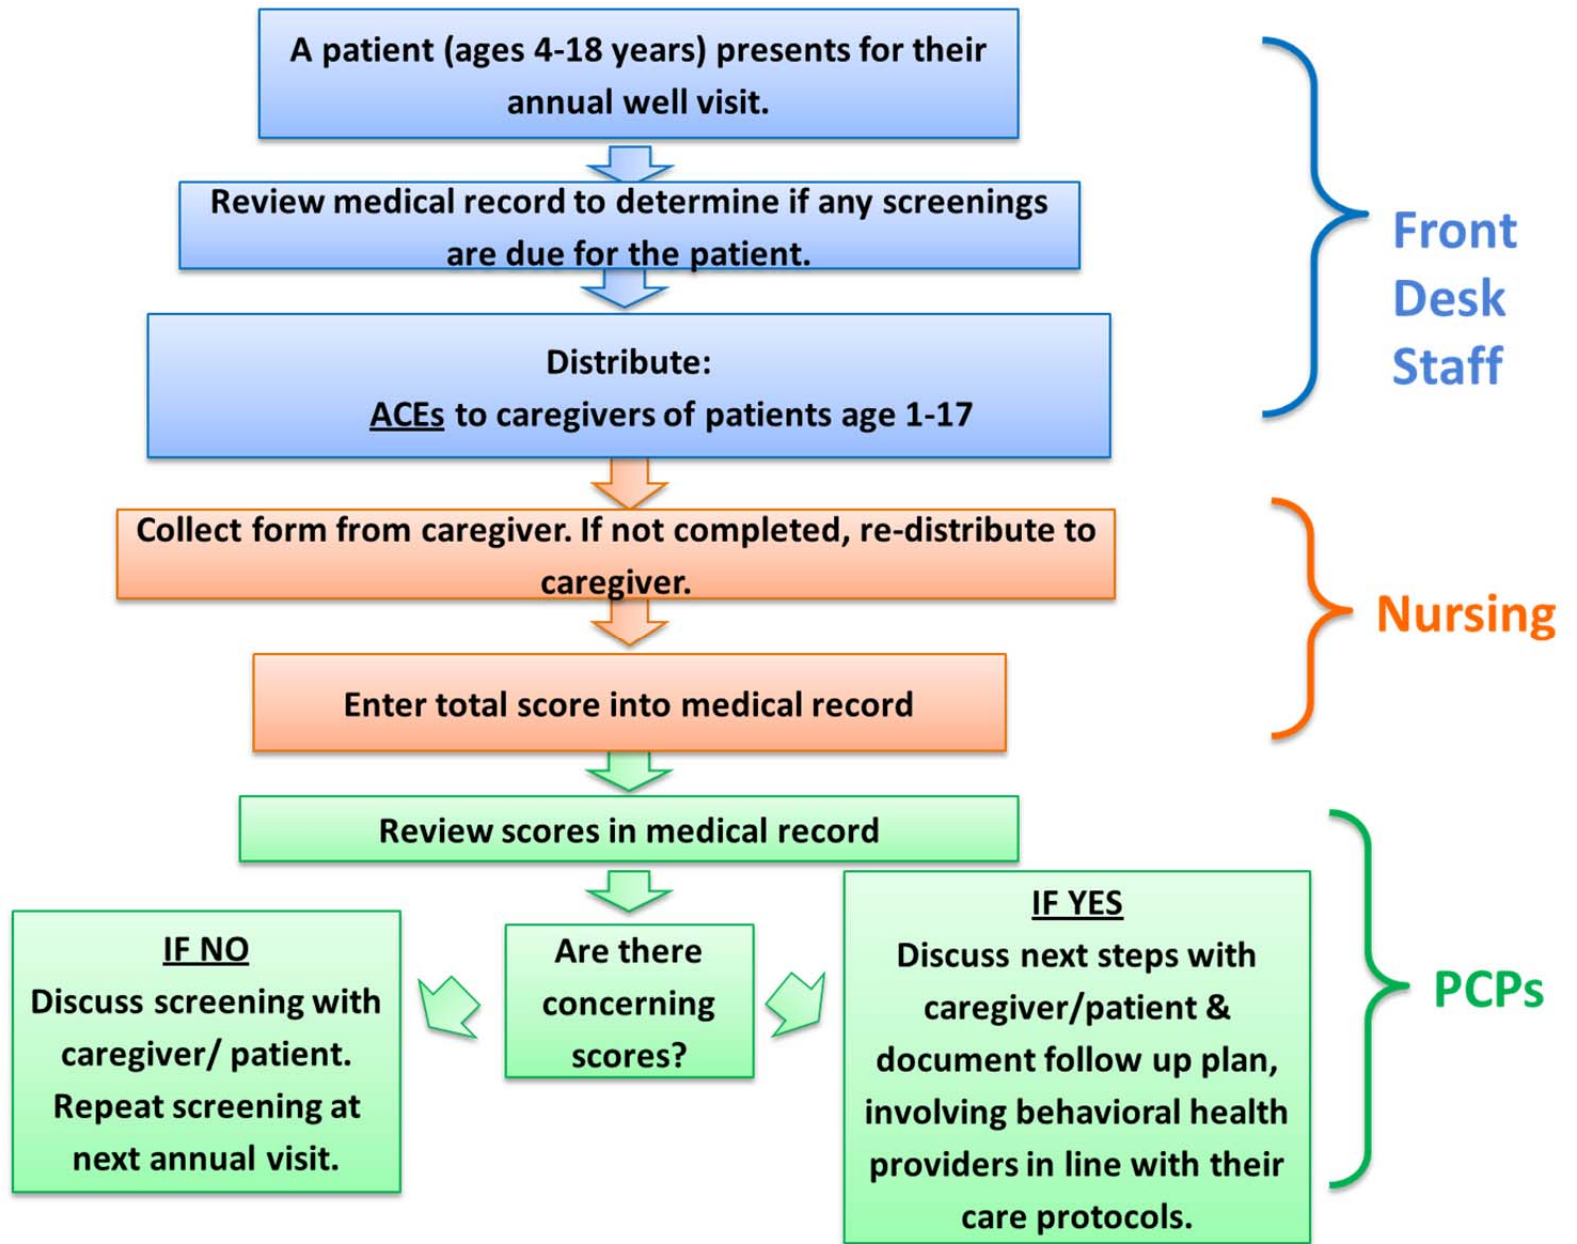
A patient (ages 4-18 years) presents for their annual well visit.

Review medical record to determine if any screenings are due for the patient.

Distribute:
ACEs to caregivers of patients age 1-17

Front Desk Staff

Collect form from caregiver. If not completed, re-distribute to caregiver.

Enter total score into medical record

Nursing

Review scores in medical record

IF NO
Discuss screening with caregiver/ patient. Repeat screening at next annual visit.

Are there concerning scores?

IF YES
Discuss next steps with caregiver/patient & document follow up plan, involving behavioral health providers in line with their care protocols.

PCPs